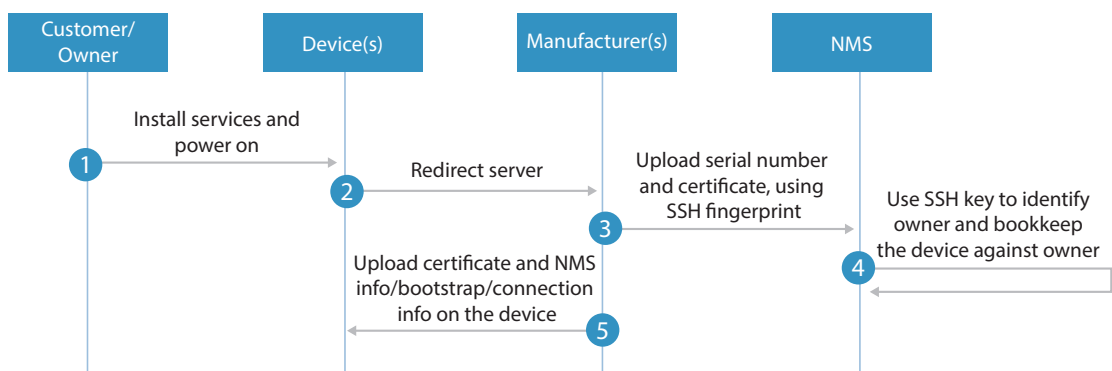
Customer/ Owner

Device(s)

Manufacturer(s)

NMS

1 Install services and power on

2 Redirect server

3 Upload serial number and certificate, using SSH fingerprint

4 Use SSH key to identify owner and bookkeep the device against owner

5 Upload certificate and NMS info/bootstrap/connection info on the device